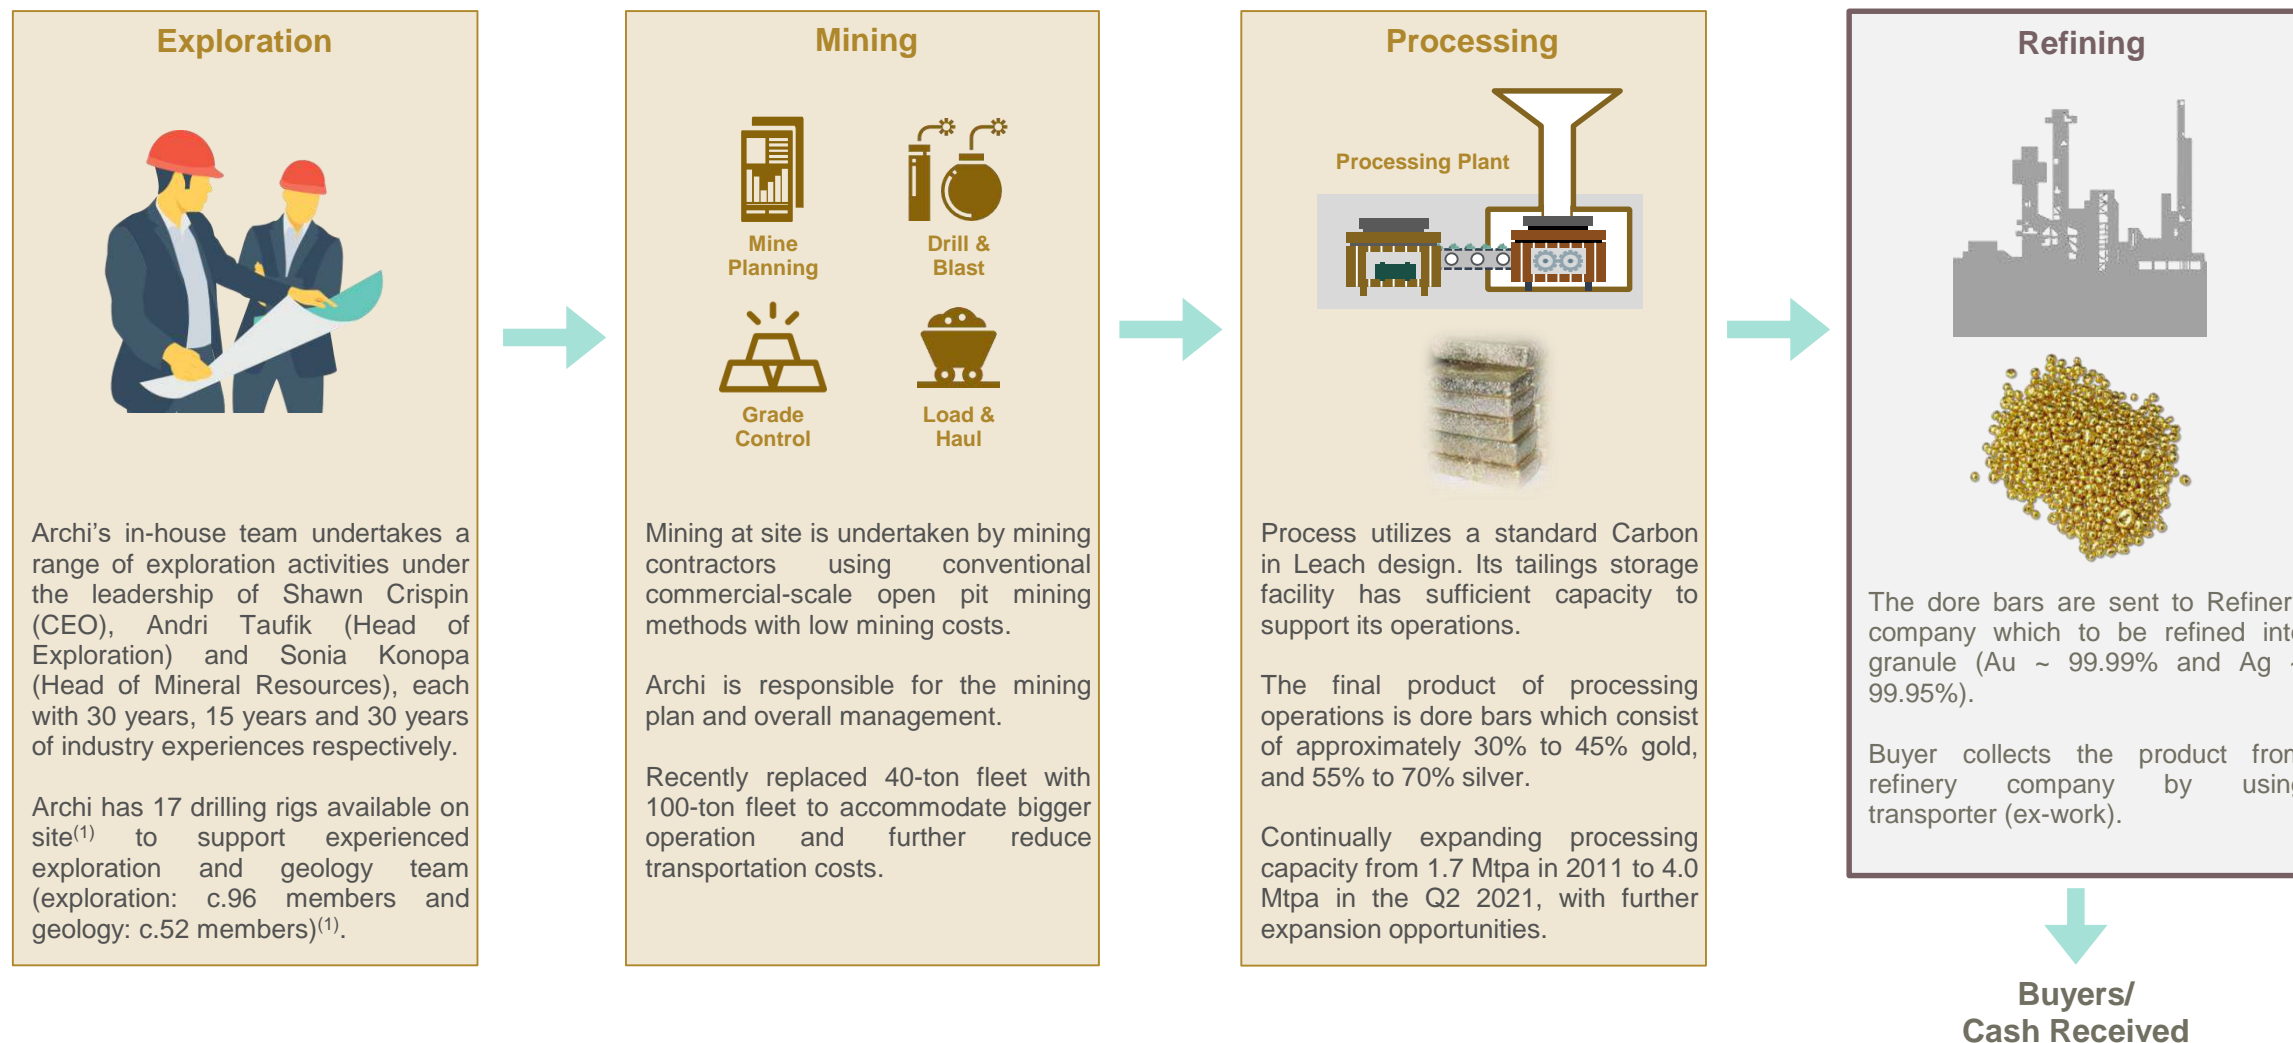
Exploration

Archi's in-house team undertakes a range of exploration activities under the leadership of Shawn Crispin (CEO), Andri Taufik (Head of Exploration) and Sonia Konopa (Head of Mineral Resources), each with 30 years, 15 years and 30 years of industry experiences respectively.

Archi has 17 drilling rigs available on site$^{(1)}$ to support experienced exploration and geology team (exploration: c.96 members and geology: c.52 members)$^{(1)}$.

Mining

Mine Planning

Drill & Blast

Grade Control

Load & Haul

Mining at site is undertaken by mining contractors using conventional commercial-scale open pit mining methods with low mining costs.

Archi is responsible for the mining plan and overall management.

Recently replaced 40-ton fleet with 100-ton fleet to accommodate bigger operation and further reduce transportation costs.

Processing

Processing Plant

Process utilizes a standard Carbon in Leach design. Its tailings storage facility has sufficient capacity to support its operations.

The final product of processing operations is dore bars which consist of approximately 30% to 45% gold, and 55% to 70% silver.

Continually expanding processing capacity from 1.7 Mtpa in 2011 to 4.0 Mtpa in the Q2 2021, with further expansion opportunities.

Refining

The dore bars are sent to Refiner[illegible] company which to be refined int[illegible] granule (Au ~ 99.99% and Ag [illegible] 99.95%).

Buyer collects the product fro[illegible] refinery company by usin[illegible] transporter (ex-work).

Buyers/ Cash Received